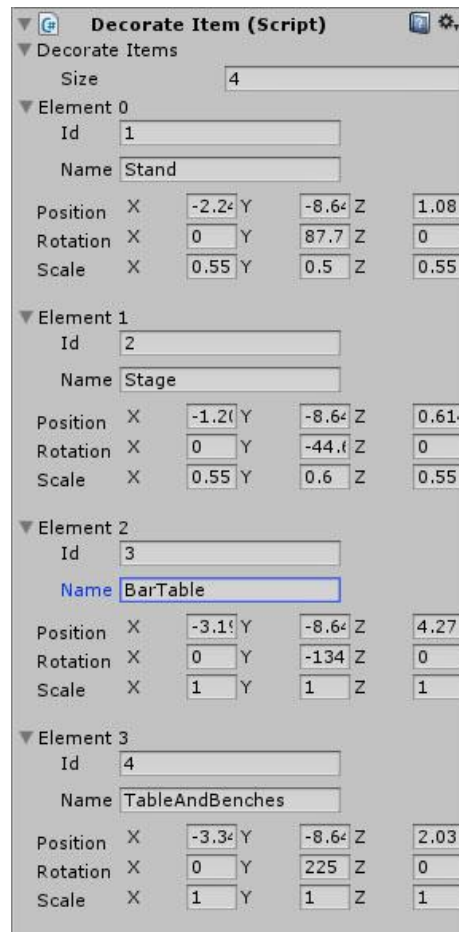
Decorate Item (Script)
Decorate Items
Size 4
Element 0
Id 1
Name Stand
Position X -2.2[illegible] Y -8.6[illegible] Z 1.08
Rotation X 0 Y 87.7 Z 0
Scale X 0.55 Y 0.5 Z 0.55

Element 1
Id 2
Name Stage
Position X -1.2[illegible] Y -8.6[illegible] Z 0.61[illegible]
Rotation X 0 Y -44.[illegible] Z 0
Scale X 0.55 Y 0.6 Z 0.55

Element 2
Id 3
Name BarTable
Position X -3.1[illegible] Y -8.6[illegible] Z 4.27
Rotation X 0 Y -134 Z 0
Scale X 1 Y 1 Z 1

Element 3
Id 4
Name TableAndBenches
Position X -3.3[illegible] Y -8.6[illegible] Z 2.03
Rotation X 0 Y 225 Z 0
Scale X 1 Y 1 Z 1